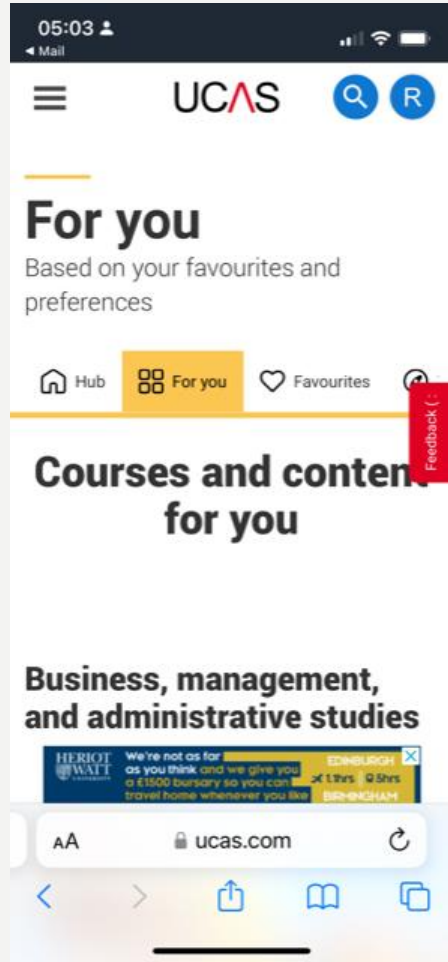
05:03
◂ Mail

UCAS

R

For you

Based on your favourites and preferences

Hub For you Favourites

Feedback :(

Courses and conten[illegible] for you

Business, management, and administrative studies

HERIOT WATT UNIVERSITY We're not as far as you think and we give you a £1500 bursary so you can travel home whenever you like EDINBURGH 1.1hrs 9.5hrs BIRMINGHAM

AA ucas.com